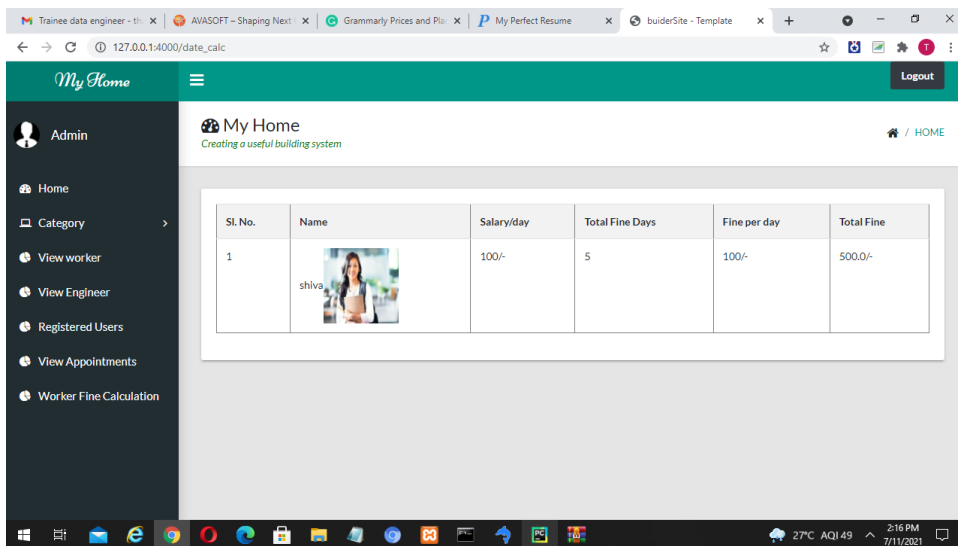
Trainee data engineer - th × AVASOFT – Shaping Next × Grammarly Prices and Pla × My Perfect Resume × buiderSite - Template × +

127.0.0.1:4000/date_calc

T

My Home

Logout

Admin

My Home
Creating a useful building system

/ HOME

Home
Category
View worker
View Engineer
Registered Users
View Appointments
Worker Fine Calculation

| Sl. No. | Name | Salary/day | Total Fine Days | Fine per day | Total Fine |
|---|---|---|---|---|---|
| 1 | shiva | 100/- | 5 | 100/- | 500.0/- |

27°C AQI 49 2:16 PM 7/11/2021